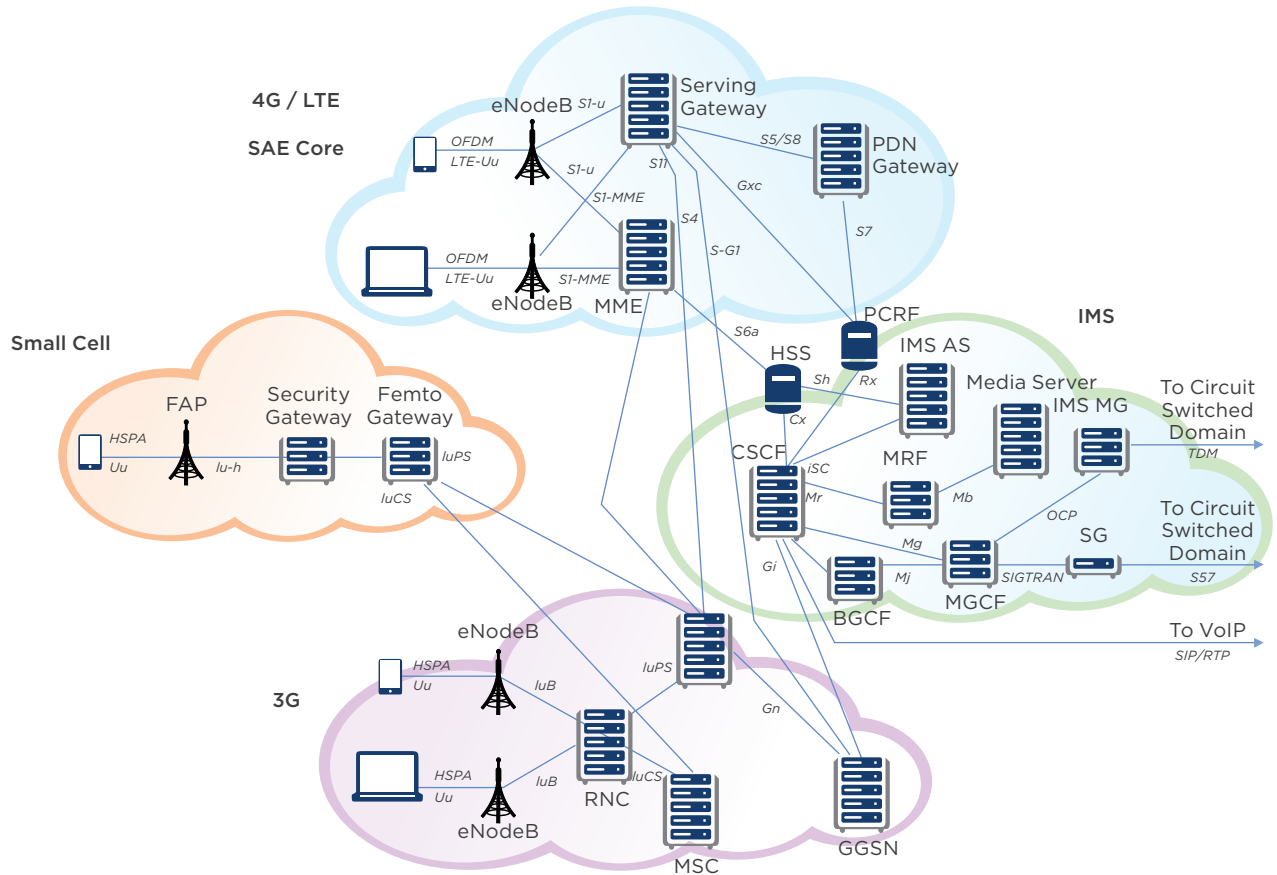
4G / LTE

SAE Core

eNodeB

S1-u

Serving Gateway

OFDM
LTE-Uu

S1-u

S11

S5/S8

PDN Gateway

Gxc

S1-MME

S4

OFDM
LTE-Uu

S1-MME

S-G1

S7

eNodeB

MME

PCRF

IMS

S6a

Small Cell

HSS

IMS AS

Sh

Rx

Media Server

To Circuit Switched Domain

FAP

Security Gateway

Femto Gateway

IMS MG

HSPA
Uu

Iu-h

IuPS

Cx

CSCF

iSC

MRF

TDM

IuCS

Mr

Mb

To Circuit Switched Domain

OCP

Mg

SG

Gi

Mj

SIGTRAN

S57

BGCF

MGCF

eNodeB

To VoIP

SIP/RTP

HSPA
Uu

IuPS

IuB

3G

Gn

HSPA
Uu

IuB

IuCS

RNC

eNodeB

MSC

GGSN